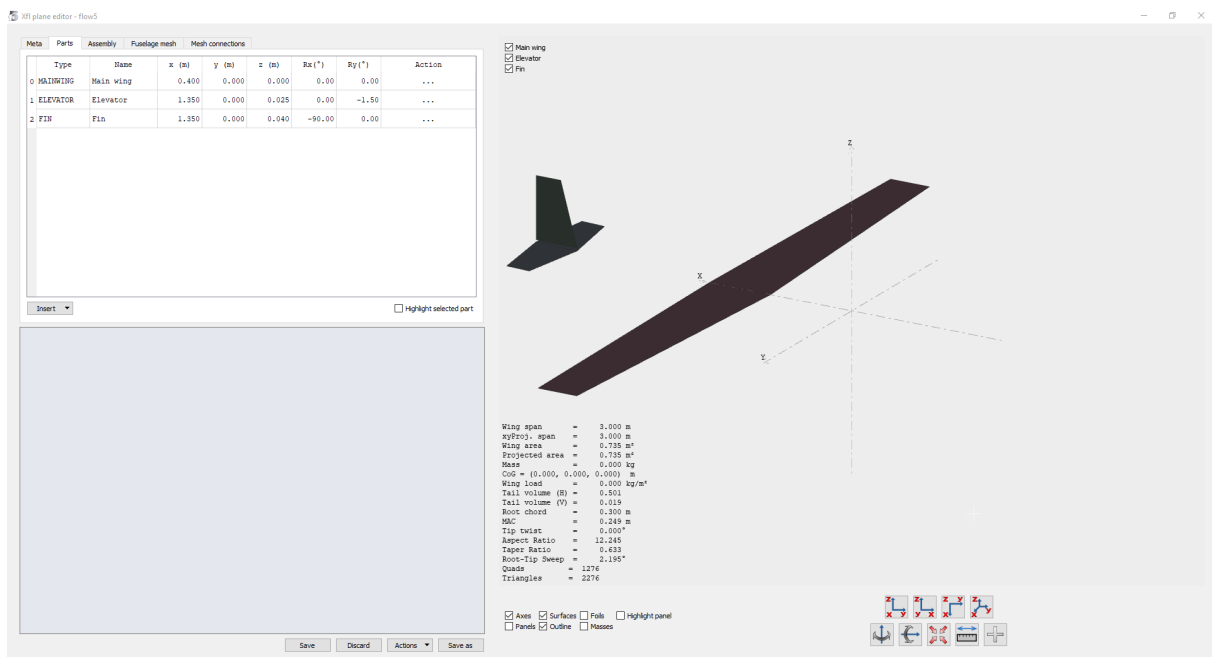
Xfl plane editor - flow5

Meta | Parts | Assembly | Fuselage mesh | Mesh connections

| | Type | Name | x (m) | y (m) | z (m) | Rx(°) | Ry(°) | Action |
|---|---|---|---|---|---|---|---|---|
| 0 | MAINWING | Main wing | 0.400 | 0.000 | 0.000 | 0.00 | 0.00 | ... |
| 1 | ELEVATOR | Elevator | 1.350 | 0.000 | 0.025 | 0.00 | -1.50 | ... |
| 2 | FIN | Fin | 1.350 | 0.000 | 0.040 | -90.00 | 0.00 | ... |

Insert
Highlight selected part

Save | Discard | Actions | Save as

Main wing
Elevator
Fin

Z
X
Y

Wing span = 3.000 m
xyProj. span = 3.000 m
Wing area = 0.735 m²
Projected area = 0.735 m²
Mass = 0.000 kg
CoG = (0.000, 0.000, 0.000) m
Wing load = 0.000 kg/m²
Tail volume (H) = 0.501
Tail volume (V) = 0.019
Root chord = 0.300 m
MAC = 0.249 m
Tip twist = 0.000°
Aspect Ratio = 12.245
Taper Ratio = 0.633
Root-Tip Sweep = 2.195°
Quads = 1276
Triangles = 2276

Axes | Surfaces | Foils | Highlight panel
Panels | Outline | Masses